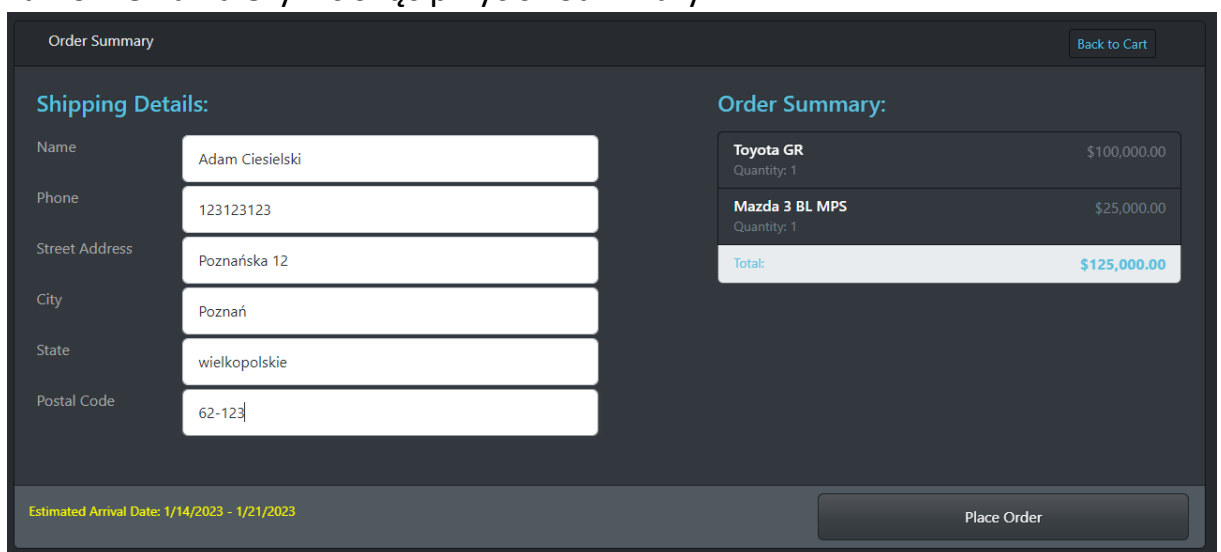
Order Summary

Back to Cart

Shipping Details:

Name
Adam Ciesielski

Phone
123123123

Street Address
Poznańska 12

City
Poznań

State
wielkopolskie

Postal Code
62-123

Order Summary:

| Toyota GR<br>Quantity: 1 | $100,000.00 |
|---|---|
| Mazda 3 BL MPS<br>Quantity: 1 | $25,000.00 |
| Total: | $125,000.00 |

Estimated Arrival Date: 1/14/2023 - 1/21/2023

Place Order